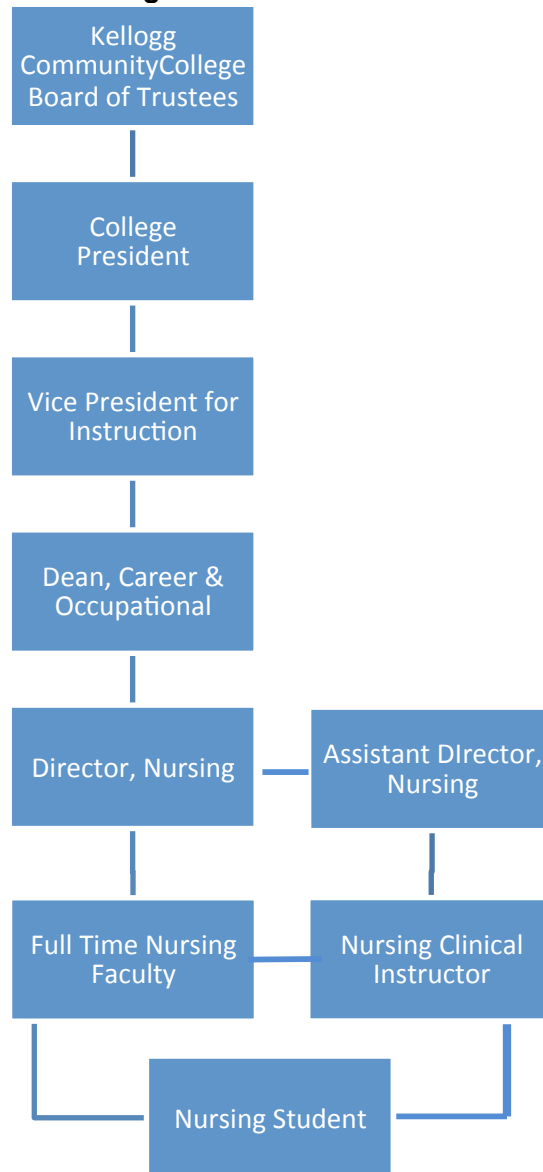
Kellogg CommunityCollege Board of Trustees

College President

Vice President for Instruction

Dean, Career & Occupational

Director, Nursing

Assistant DIrector, Nursing

Full Time Nursing Faculty

Nursing Clinical Instructor

Nursing Student